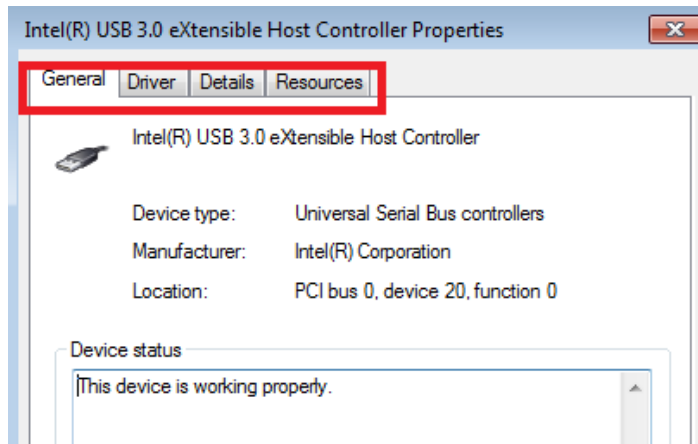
Intel(R) USB 3.0 eXtensible Host Controller Properties

General Driver Details Resources

Intel(R) USB 3.0 eXtensible Host Controller

Device type: Universal Serial Bus controllers

Manufacturer: Intel(R) Corporation

Location: PCI bus 0, device 20, function 0

Device status

This device is working properly.